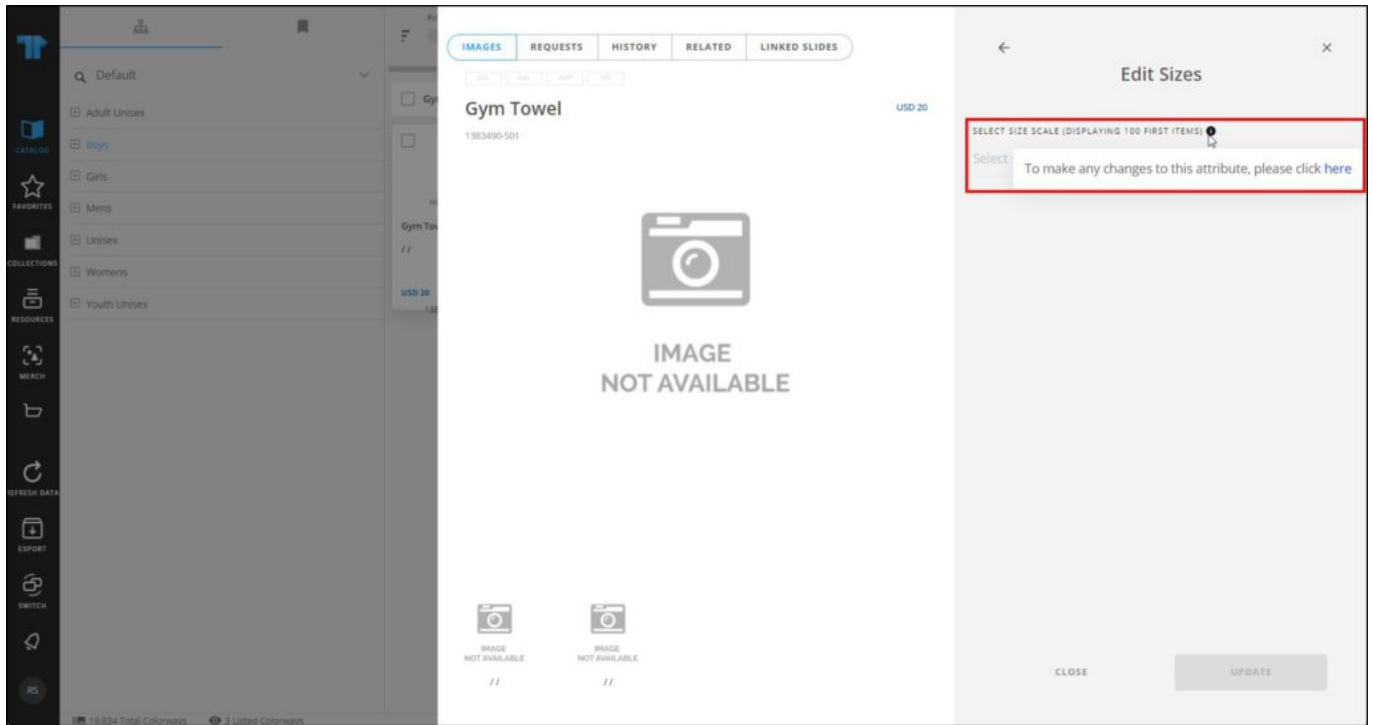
CATALOG
FAVORITES
COLLECTIONS
RESOURCES
MERCH
REFRESH DATA
EXPORT
SWITCH
RS

Default
Adult Unisex
Boys
Girls
Mens
Unisex
Womens
Youth Unisex

Gym Tow
//
USD 20

19,834 Total Colorways
3 Listed Colorways

IMAGES
REQUESTS
HISTORY
RELATED
LINKED SLIDES

Gym Towel
USD 20
1383490-501

IMAGE
NOT AVAILABLE

IMAGE
NOT AVAILABLE
//

IMAGE
NOT AVAILABLE
//

Edit Sizes

SELECT SIZE SCALE (DISPLAYING 100 FIRST ITEMS)
Select
To make any changes to this attribute, please click here

CLOSE
UPDATE